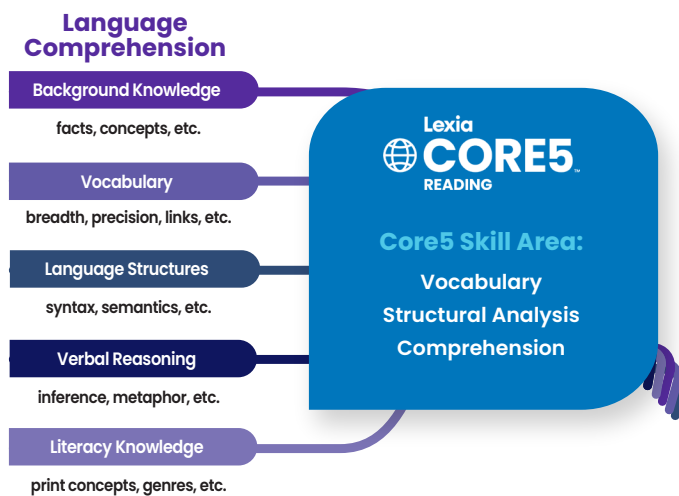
Language Comprehension

Background Knowledge
facts, concepts, etc.

Vocabulary
breadth, precision, links, etc.

Language Structures
syntax, semantics, etc.

Verbal Reasoning
inference, metaphor, etc.

Literacy Knowledge
print concepts, genres, etc.

Lexia
CORE5™
READING

Core5 Skill Area:
Vocabulary
Structural Analysis
Comprehension